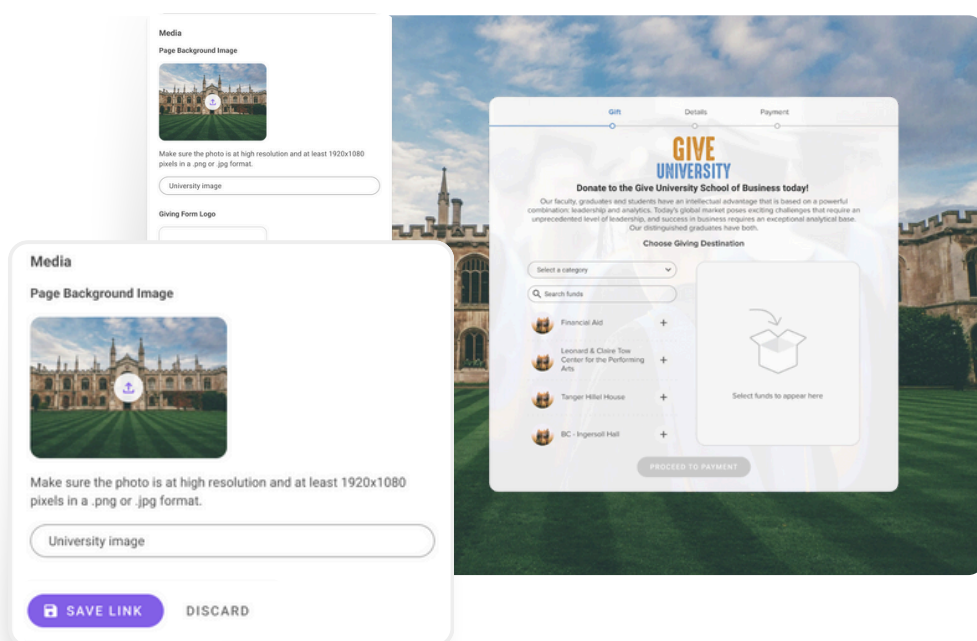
Media

Page Background Image

Make sure the photo is at high resolution and at least 1920x1080 pixels in a .png or .jpg format.

University image

Giving Form Logo

Gift Details Payment

GIVE UNIVERSITY

Donate to the Give University School of Business today!

Our faculty, graduates and students have an intellectual advantage that is based on a powerful combination: leadership and analytics. Today's global market poses exciting challenges that require an unprecedented level of leadership, and success in business requires an exceptional analytical base. Our distinguished graduates have both.

Choose Giving Destination

Select a category

Search funds

Financial Aid +

Leonard & Claire Tow Center for the Performing Arts +

Tanger Hillel House +

BC - Ingersoll Hall +

Select funds to appear here

PROCEED TO PAYMENT

Media

Page Background Image

Make sure the photo is at high resolution and at least 1920x1080 pixels in a .png or .jpg format.

University image

SAVE LINK

DISCARD